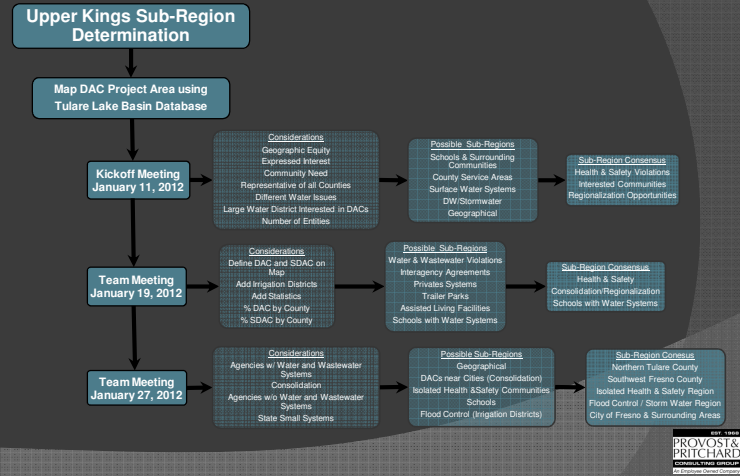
Upper Kings Sub-Region Determination

Map DAC Project Area using Tulare Lake Basin Database

Kickoff Meeting January 11, 2012

Considerations
Geographic Equity
Expressed Interest
Community Need
Representative of all Counties
Different Water Issues
Large Water District Interested in DACs
Number of Entities

Possible Sub-Regions
Schools & Surrounding Communities
County Service Areas
Surface Water Systems
DW/Stormwater
Geographical

Sub-Region Consensus
Health & Safety Violations
Interested Communities
Regionalization Opportunities

Team Meeting January 19, 2012

Considerations
Define DAC and SDAC on Map
Add Irrigation Districts
Add Statistics
% DAC by County
% SDAC by County

Possible Sub-Regions
Water & Wastewater Violations
Interagency Agreements
Privates Systems
Trailer Parks
Assisted Living Facilities
Schools with Water Systems

Sub-Region Consensus
Health & Safety
Consolidation/Regionalization
Schools with Water Systems

Team Meeting January 27, 2012

Considerations
Agencies w/ Water and Wastewater Systems
Consolidation
Agencies w/o Water and Wastewater Systems
State Small Systems

Possible Sub-Regions
Geographical
DACs near Cities (Consolidation)
Isolated Health &Safety Communities
Schools
Flood Control (Irrigation Districts)

Sub-Region Conesus
Northern Tulare County
Southwest Fresno County
Isolated Health & Safety Region
Flood Control / Storm Water Region
City of Fresno & Surrounding Areas

EST. 1968
PROVOST & PRITCHARD
CONSULTING GROUP
An Employee Owned Company